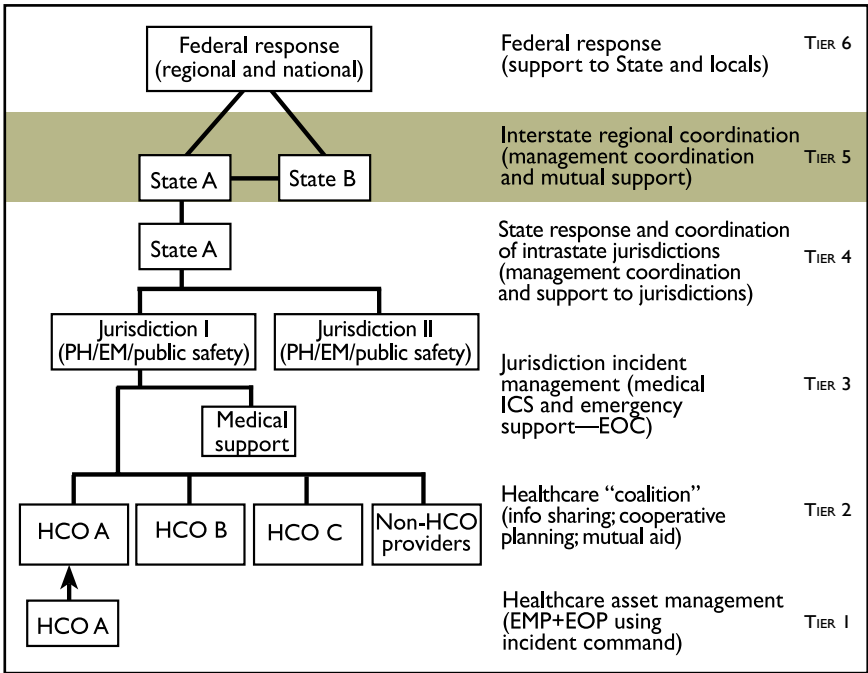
Federal response (regional and national)

Federal response (support to State and locals)

TIER 6

State A

State B

Interstate regional coordination (management coordination and mutual support)

TIER 5

State A

State response and coordination of intrastate jurisdictions (management coordination and support to jurisdictions)

TIER 4

Jurisdiction I (PH/EM/public safety)

Jurisdiction II (PH/EM/public safety)

Medical support

Jurisdiction incident management (medical ICS and emergency support—EOC)

TIER 3

HCO A

HCO B

HCO C

Non-HCO providers

Healthcare "coalition" (info sharing; cooperative planning; mutual aid)

TIER 2

HCO A

Healthcare asset management (EMP+EOP using incident command)

TIER 1